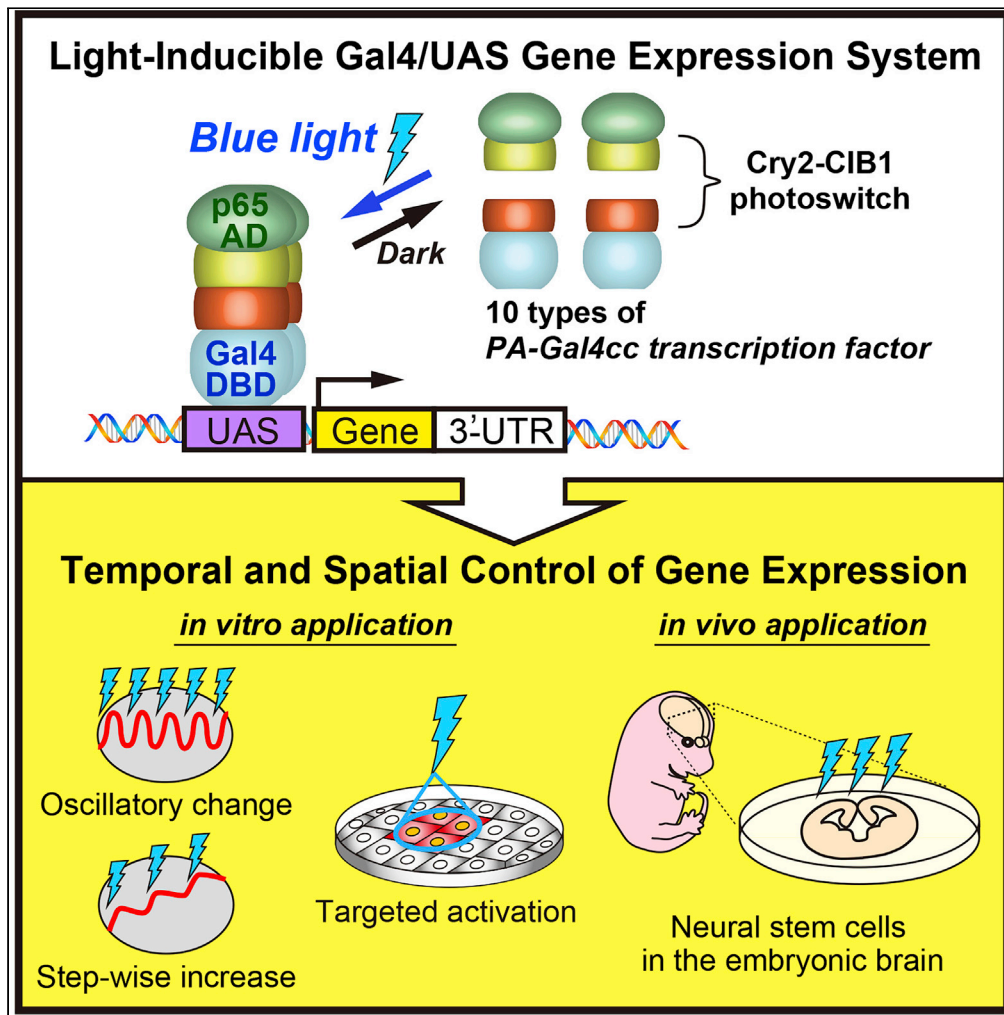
Light-Inducible Gal4/UAS Gene Expression System

Blue light

Dark

p65 AD

Gal4 DBD

Cry2-CIB1 photoswitch

10 types of PA-Gal4cc transcription factor

UAS

Gene

3'-UTR

Temporal and Spatial Control of Gene Expression

in vitro application

in vivo application

Oscillatory change

Step-wise increase

Targeted activation

Neural stem cells in the embryonic brain